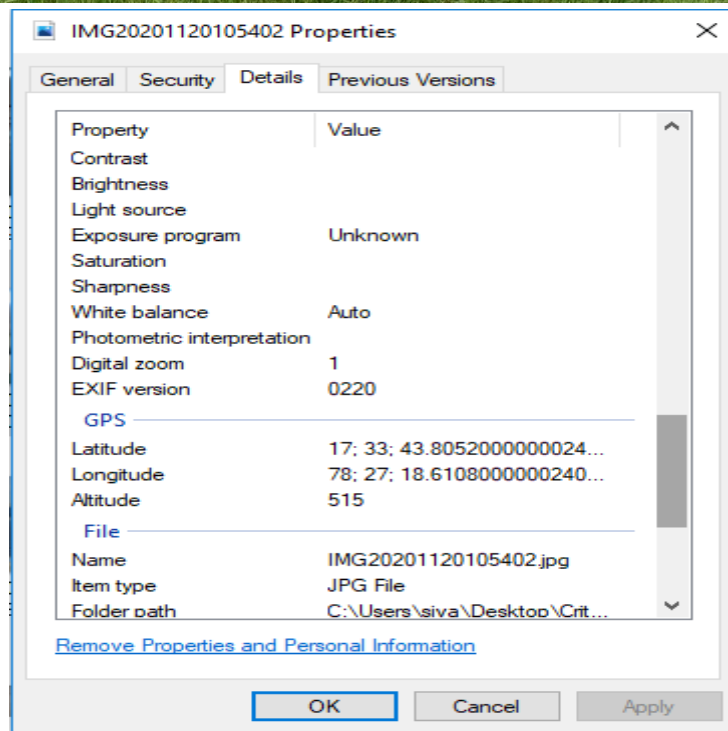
IMG20201120105402 Properties

General | Security | Details | Previous Versions

| Property | Value |
|---|---|
| Contrast | |
| Brightness | |
| Light source | |
| Exposure program | Unknown |
| Saturation | |
| Sharpness | |
| White balance | Auto |
| Photometric interpretation | |
| Digital zoom | 1 |
| EXIF version | 0220 |
| GPS | |
| Latitude | 17; 33; 43.8052000000024... |
| Longitude | 78; 27; 18.6108000000240... |
| Altitude | 515 |
| File | |
| Name | IMG20201120105402.jpg |
| Item type | JPG File |
| Folder path | C:\Users\siva\Desktop\Crit... |

Remove Properties and Personal Information

OK Cancel Apply